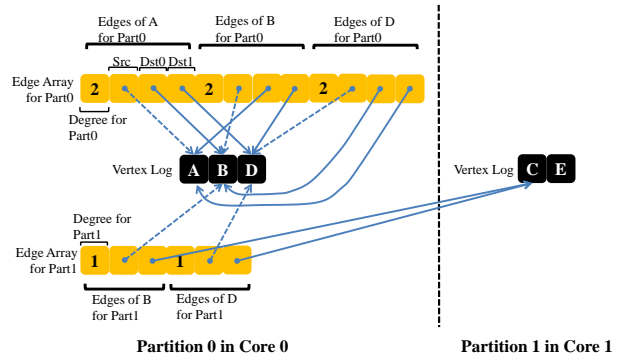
Edges of A for Part0

Edges of B for Part0

Edges of D for Part0

Src

Dst0

Dst1

Edge Array for Part0

2

2

2

Degree for Part0

Vertex Log

A

B

D

Vertex Log

C

E

Degree for Part1

Edge Array for Part1

1

1

Edges of B for Part1

Edges of D for Part1

Partition 0 in Core 0

Partition 1 in Core 1